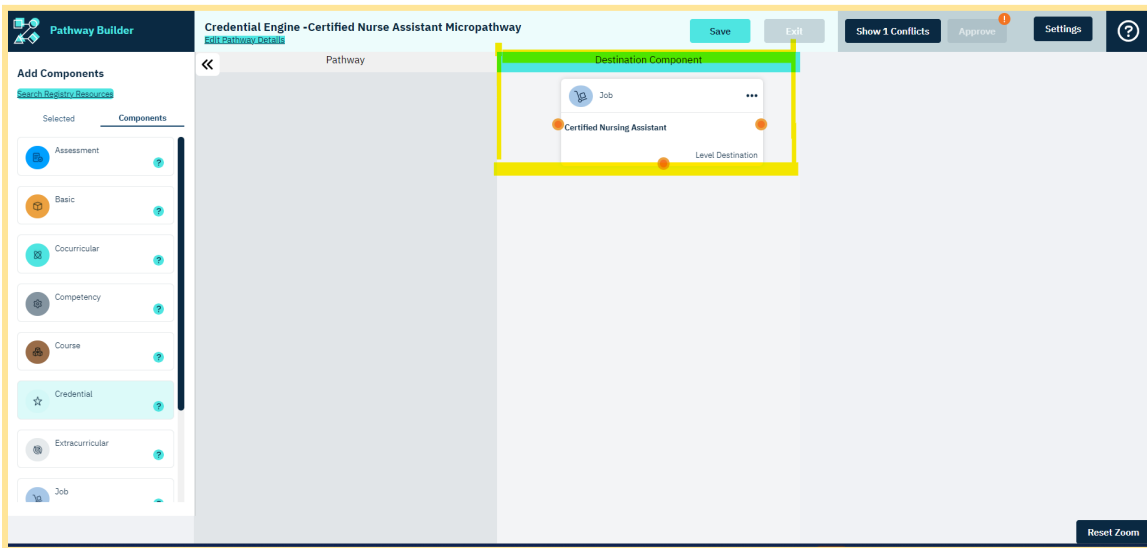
Pathway Builder

Credential Engine -Certified Nurse Assistant Micropathway
Edit Pathway Details

Save

Exit

Show 1 Conflicts

Approve

Settings

?

Add Components
Search Registry Resources

Selected

Components

Assessment ?

Basic ?

Cocurricular ?

Competency ?

Course ?

Credential ?

Extracurricular ?

Job

«

Pathway

Destination Component

Job •••

Certified Nursing Assistant

Level Destination

Reset Zoom